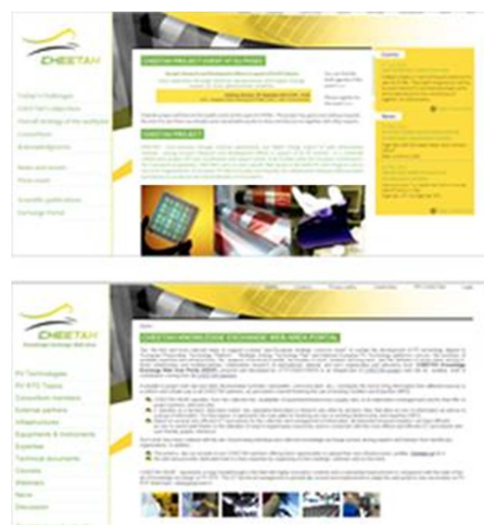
CHEETAH

Today's Challenges
CHEETAH's Objectives
Overall strategy of the workplan
Consortium
Acknowledgements
News and events
Press room
Scientific publications
Exchange Portal

CHEETAH PROJECT EVENT AT EUPVSEC

CHEETAH PROJECT

Events

News

CHEETAH

PV Technologies
PV RTD Topics
Consortium members
External partners
Infrastructures
Equipments & instruments
Expertise
Technical documents
Courses
Webinars
News
Discussion

CHEETAH KNOWLEDGE EXCHANGE WEB AREA PORTAL